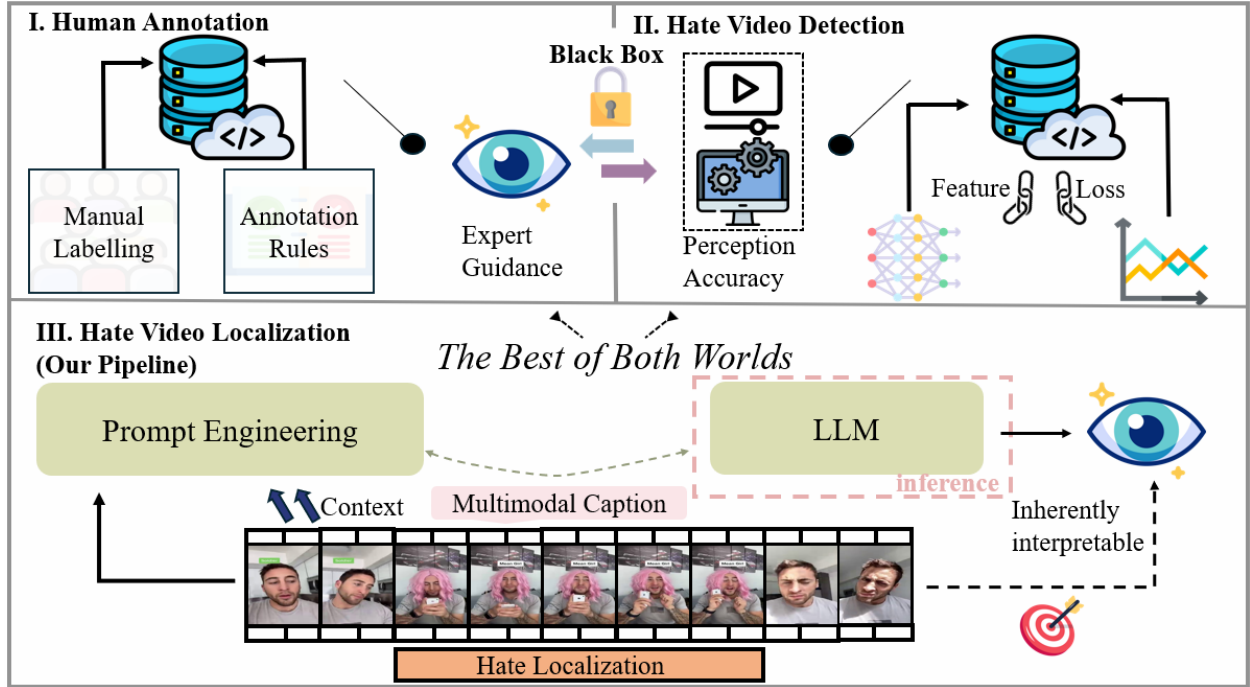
I. Human Annotation

Manual Labelling

Annotation Rules

Expert Guidance

Black Box

II. Hate Video Detection

Perception Accuracy

Feature

Loss

III. Hate Video Localization (Our Pipeline)

The Best of Both Worlds

Prompt Engineering

LLM

inference

Context

Multimodal Caption

Inherently interpretable

Hate Localization